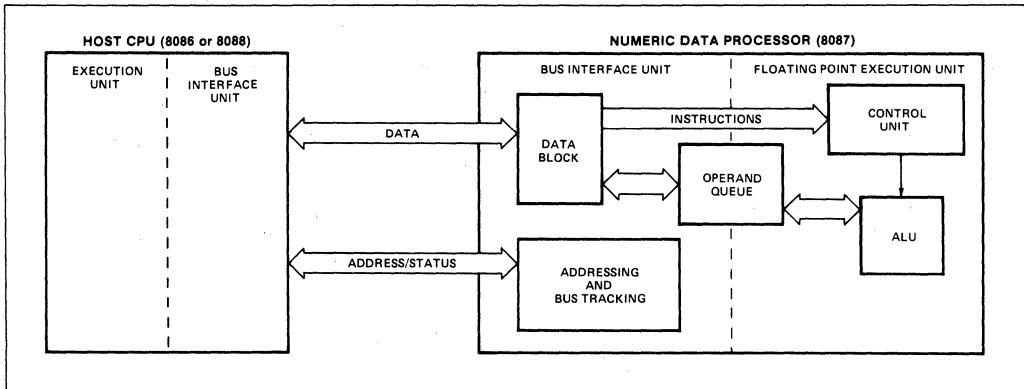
HOST CPU (8086 or 8088)

EXECUTION UNIT

BUS INTERFACE UNIT

NUMERIC DATA PROCESSOR (8087)

BUS INTERFACE UNIT

FLOATING POINT EXECUTION UNIT

DATA

DATA BLOCK

INSTRUCTIONS

CONTROL UNIT

OPERAND QUEUE

ALU

ADDRESS/STATUS

ADDRESSING AND BUS TRACKING